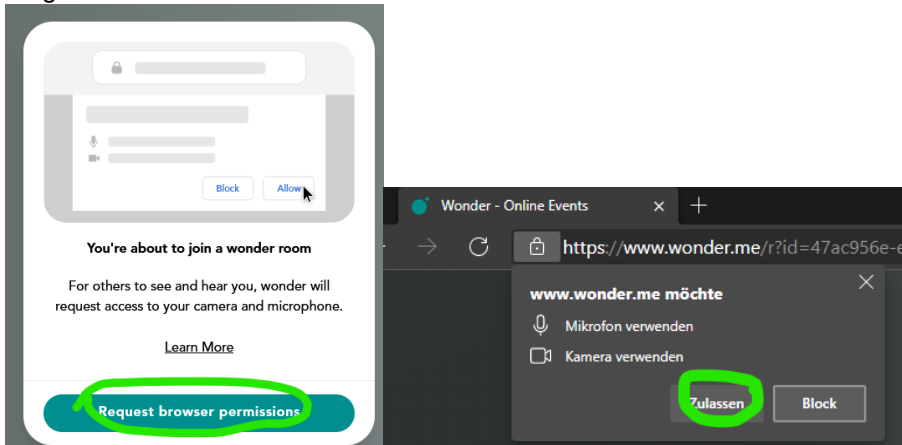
Block

Allow

You're about to join a wonder room

For others to see and hear you, wonder will request access to your camera and microphone.

Learn More

Request browser permissions

Wonder - Online Events

https://www.wonder.me/r?id=47ac956e-e

www.wonder.me möchte

Mikrofon verwenden

Kamera verwenden

Zulassen

Block